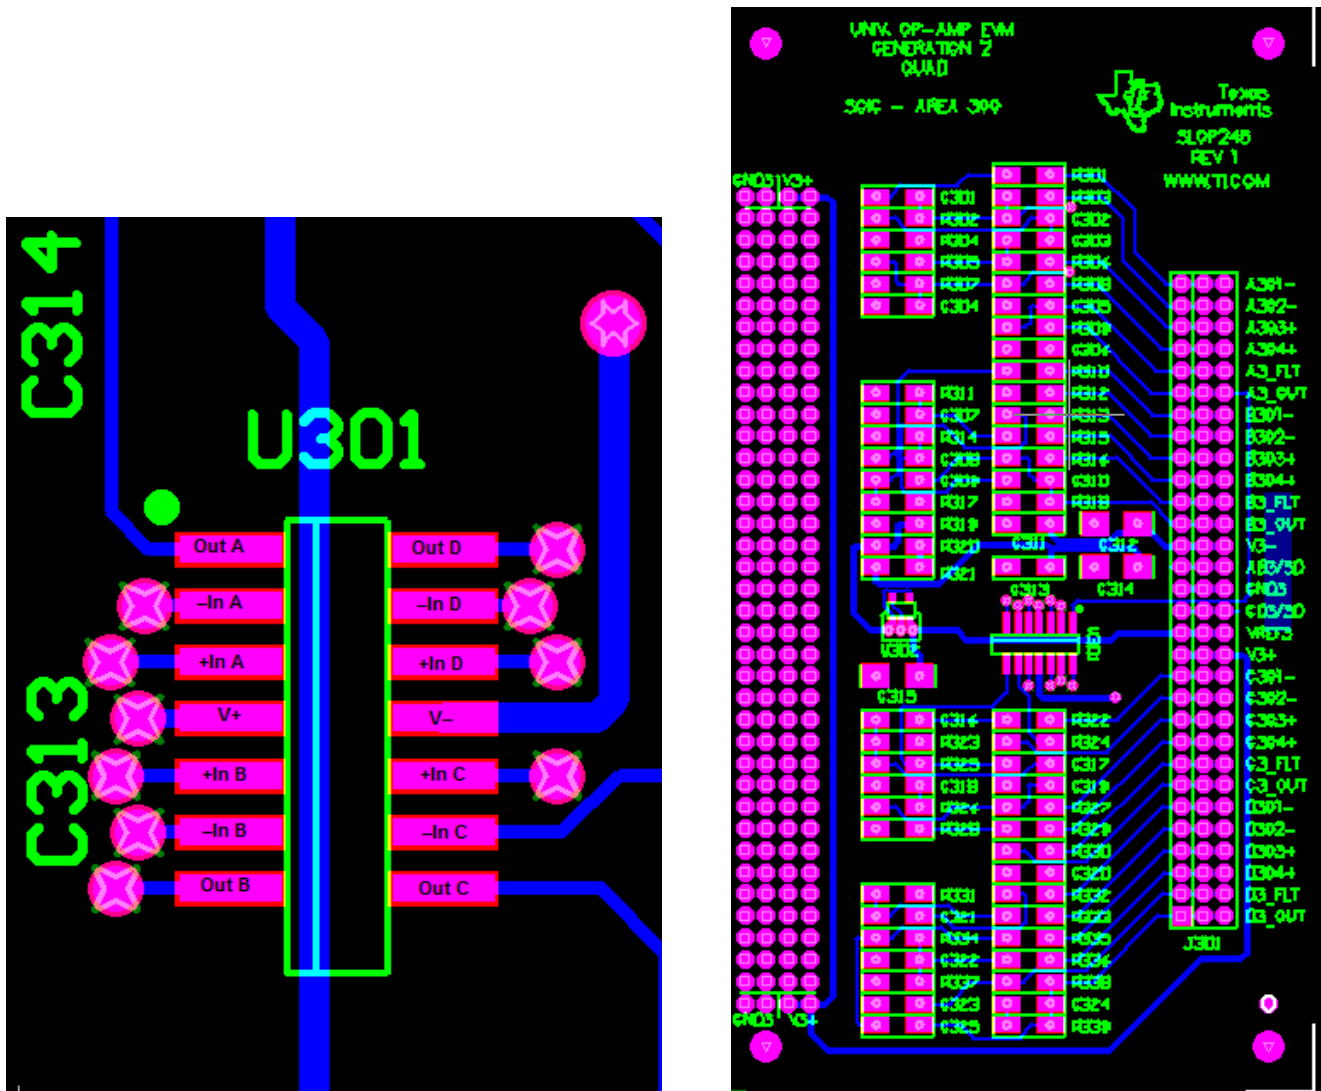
C314

U301

C313

Out A
–In A
+In A
V+
+In B
–In B
Out B

Out D
–In D
+In D
V–
+In C
–In C
Out C

UNIV. OP-AMP EVM
GENERATION 2
QUAD

SOIC – AREA 300

Texas Instruments
SLOP248
REV 1
WWW.TI.COM

GND3 V3+

C301
R302
R304
R305
R307
C304

R301
R303
C302
C303
R306
R308
C305
R309
C306
R310
R312
R313
R315
R316
C310
R318

R311
C307
R314
C308
C309
R317
R319
R320
R321

C311
C312
C313
C314
U302
C315
U301

A301–
A302–
A303+
A304+
A3_FLT
A3_OUT
B301–
B302–
B303+
B304+
B3_FLT
B3_OUT
V3–
AB3/SD
GND3
CD3/SD
VRD3
V3+
C301–
C302–
C303+
C304+
C3_FLT
C3_OUT
D301–
D302–
D303+
D304+
D3_FLT
D3_OUT

C316
R323
R325
C318
R324
R328

R322
R324
C317
C319
R327
R329
R330
C320
R332
R333
R335
R336
R338
C324
R339

R331
C321
R334
C322
R337
C323
C325

J301

GND3 V3+